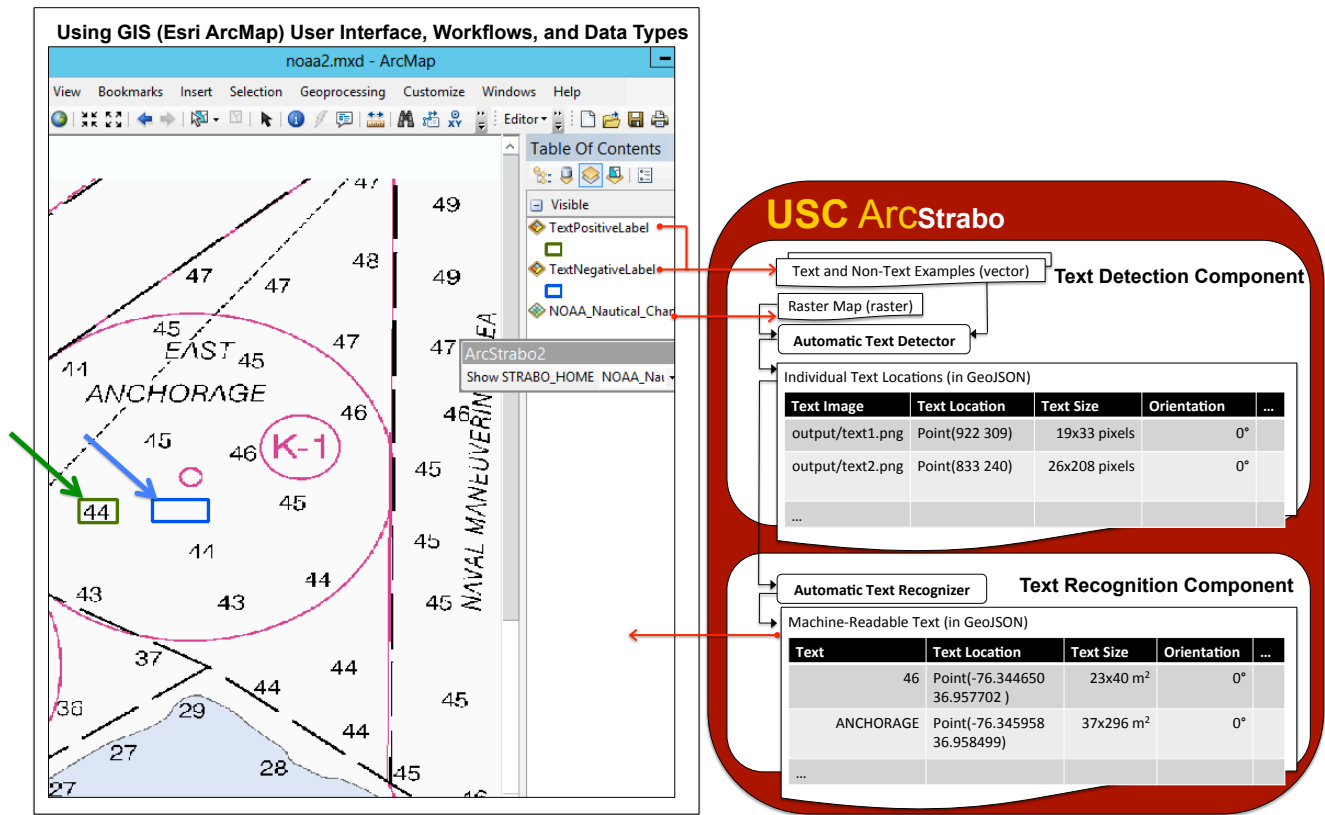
Using GIS (Esri ArcMap) User Interface, Workflows, and Data Types

noaa2.mxd - ArcMap

View Bookmarks Insert Selection Geoprocessing Customize Windows Help

Editor

Table Of Contents

Visible

TextPositiveLabel

TextNegativeLabel

NOAA_Nautical_Char

ArcStrabo2

Show STRABO_HOME NOAA_Nau

47 49 47 48 49 47 45 EAST 45 47 47 44 ANCHORAGE 46 46 45 46 K-1 45 44 45 44 45 43 44 43 45 37 44 44 45 36 29 27 28 45 27 NAVAL MANEUVERING AREA

USC ArcStrabo

Text and Non-Text Examples (vector)

Text Detection Component

Raster Map (raster)

Automatic Text Detector

Individual Text Locations (in GeoJSON)

| Text Image | Text Location | Text Size | Orientation | ... |
|---|---|---|---|---|
| output/text1.png | Point(922 309) | 19x33 pixels | 0° | |
| output/text2.png | Point(833 240) | 26x208 pixels | 0° | |
| ... | | | | |

Automatic Text Recognizer

Text Recognition Component

Machine-Readable Text (in GeoJSON)

| Text | Text Location | Text Size | Orientation | ... |
|---|---|---|---|---|
| 46 | Point(-76.344650 36.957702 ) | 23x40 $m^2$ | 0° | |
| ANCHORAGE | Point(-76.345958 36.958499) | 37x296 $m^2$ | 0° | |
| ... | | | | |